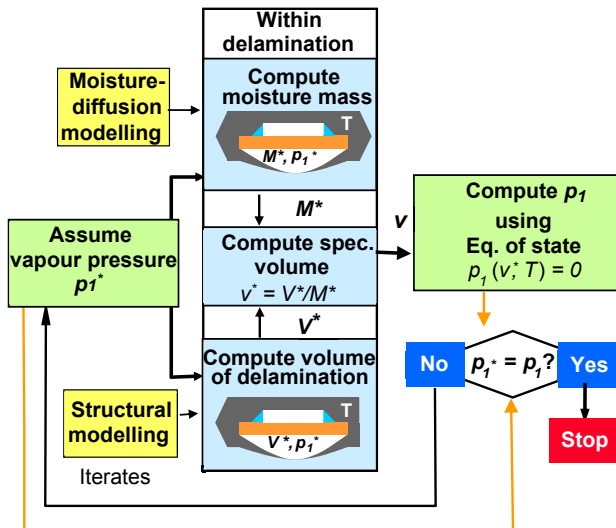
Within delamination

Moisture-diffusion modelling

Compute moisture mass

T

$M^*$, $p_1{}^*$

$M^*$

Assume vapour pressure $p_1{}^*$

Compute spec. volume

$v^* = V^*/M^*$

$V^*$

Compute volume of delamination

Structural modelling

T

$V^*$, $p_1{}^*$

Iterates

v

Compute $p_1$ using Eq. of state

$p_1\,(v,^* T) = 0$

No

$p_1{}^* = p_1$?

Yes

Stop